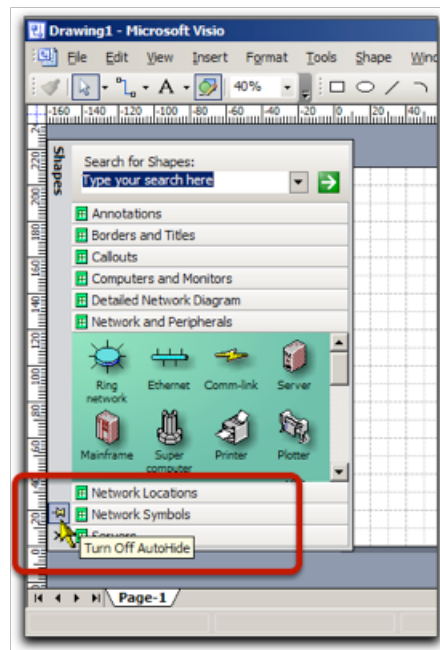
Drawing1 - Microsoft Visio

File Edit View Insert Format Tools Shape Wind

40%

-160 -140 -120 -100 -80 -60 -40 -20 0 20 40

Shapes

Search for Shapes:

Type your search here

Annotations

Borders and Titles

Callouts

Computers and Monitors

Detailed Network Diagram

Network and Peripherals

Ring network

Ethernet

Comm-link

Server

Mainframe

Super computer

Printer

Plotter

Network Locations

Network Symbols

Servers

Turn Off AutoHide

Page-1